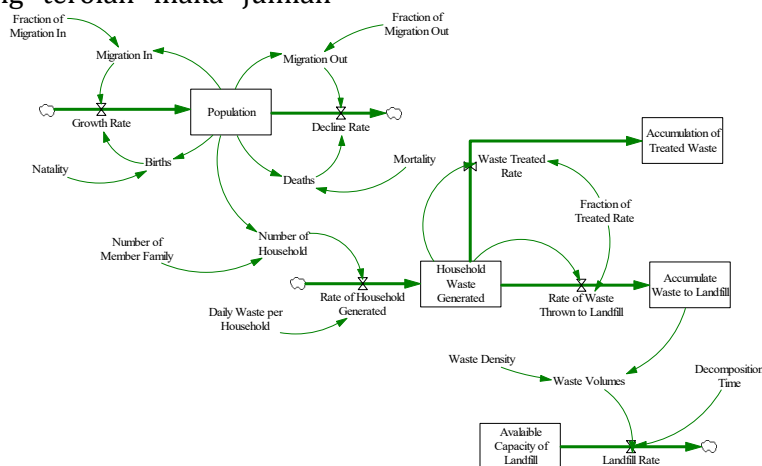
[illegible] terolah maka jumlah

Fraction of Migration In

Migration In

Fraction of Migration Out

Migration Out

Growth Rate

Population

Decline Rate

Births

Natality

Deaths

Mortality

Waste Treated Rate

Accumulation of Treated Waste

Fraction of Treated Rate

Number of Household

Number of Member Family

Household Waste Generated

Rate of Waste Thrown to Landfill

Accumulate Waste to Landfill

Rate of Household Generated

Daily Waste per Household

Waste Density

Waste Volumes

Decompositio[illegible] Time

Avalaible Capacity of Landfill

Landfill Rate